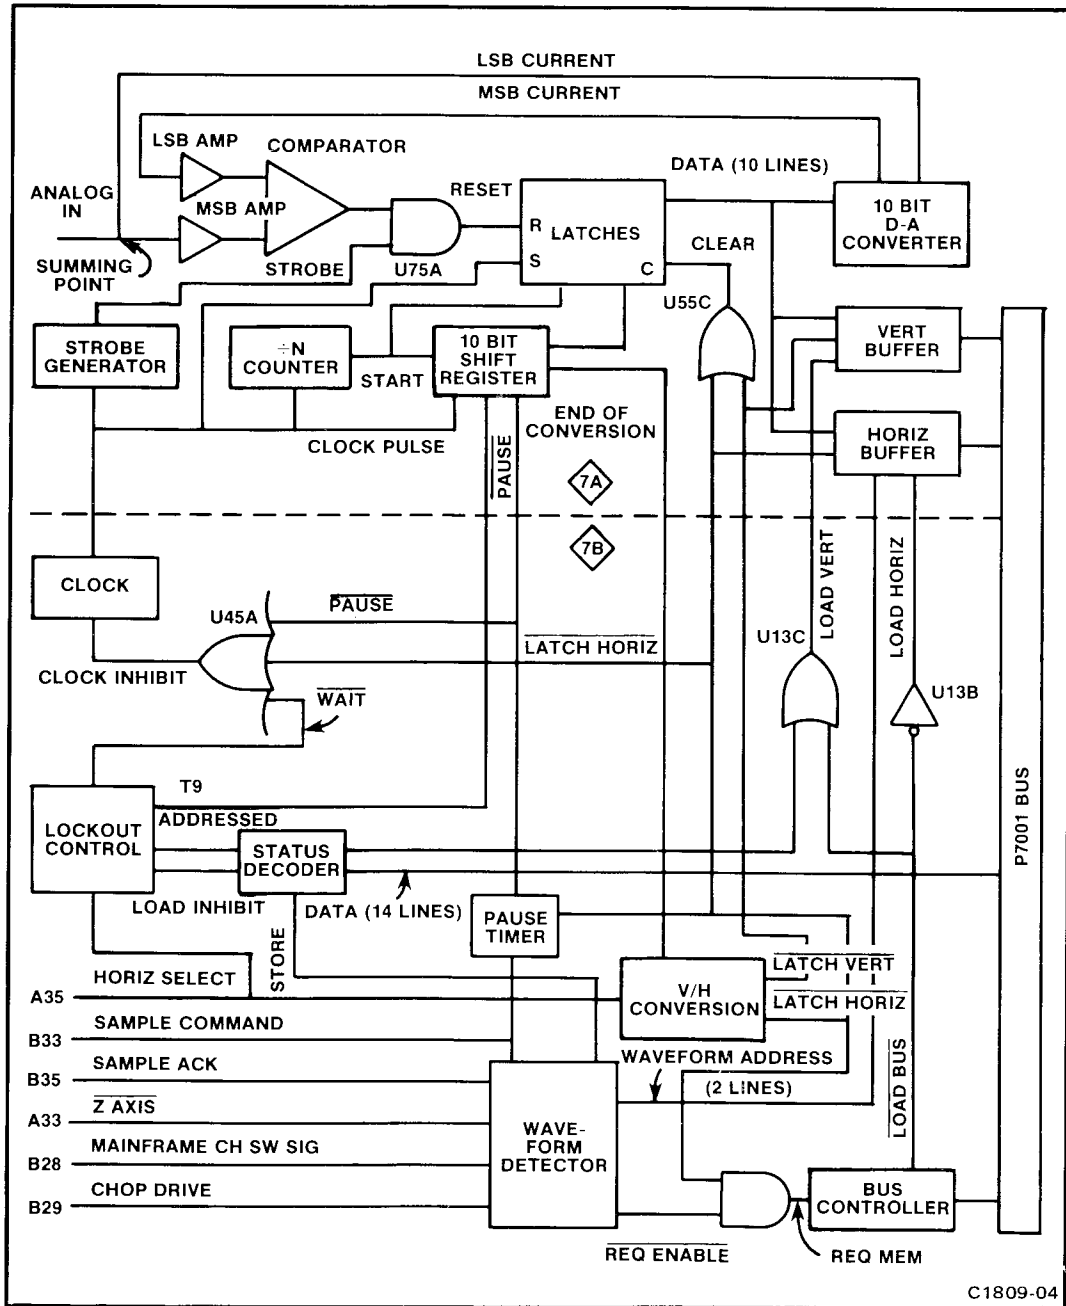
LSB CURRENT
MSB CURRENT
LSB AMP
COMPARATOR
DATA (10 LINES)
ANALOG IN
MSB AMP
RESET
R
LATCHES
S
C
10 BIT D-A CONVERTER
CLEAR
SUMMING POINT
STROBE
U75A
U55C
STROBE GENERATOR
÷N COUNTER
START
10 BIT SHIFT REGISTER
VERT BUFFER
END OF CONVERSION
HORIZ BUFFER
CLOCK PULSE
$\overline{PAUSE}$
7A
7B
CLOCK
LOAD VERT
LOAD HORIZ
U45A
$\overline{PAUSE}$
$\overline{LATCH\ HORIZ}$
U13C
CLOCK INHIBIT
$\overline{WAIT}$
U13B
T9
LOCKOUT CONTROL
ADDRESSED
STATUS DECODER
P7001 BUS
LOAD INHIBIT
DATA (14 LINES)
PAUSE TIMER
STORE
$\overline{LATCH\ VERT}$
HORIZ SELECT
A35
V/H CONVERSION
$\overline{LATCH\ HORIZ}$
SAMPLE COMMAND
B33
SAMPLE ACK
WAVEFORM ADDRESS
B35
(2 LINES)
$\overline{Z\ AXIS}$
A33
$\overline{LOAD\ BUS}$
MAINFRAME CH SW SIG
WAVE-FORM DETECTOR
B28
CHOP DRIVE
BUS CONTROLLER
B29
$\overline{REQ\ ENABLE}$
REQ MEM
C1809-04